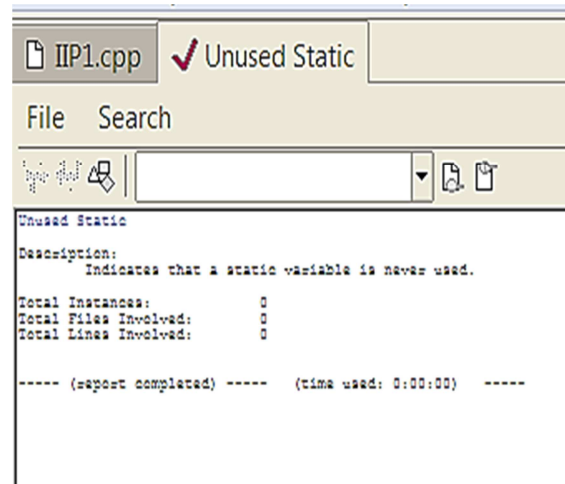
IIP1.cpp

Unused Static

File Search

Unused Static

Description:
Indicates that a static variable is never used.

Total Instances: 0
Total Files Involved: 0
Total Lines Involved: 0

----- (report completed) ----- (time used: 0:00:00) -----